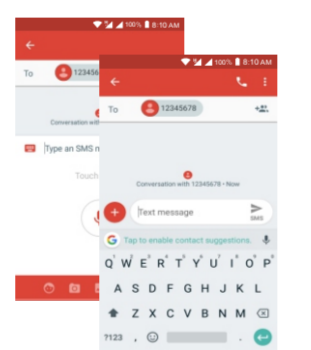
100% 8:10 AM

To 12345

Conversation with

Type an SMS m

Touch

100% 8:10 AM

To 12345678

Conversation with 12345678 • Now

Text message

SMS

Tap to enable contact suggestions.

Q W E R T Y U I O P

A S D F G H J K L

Z X C V B N M

?123 ,